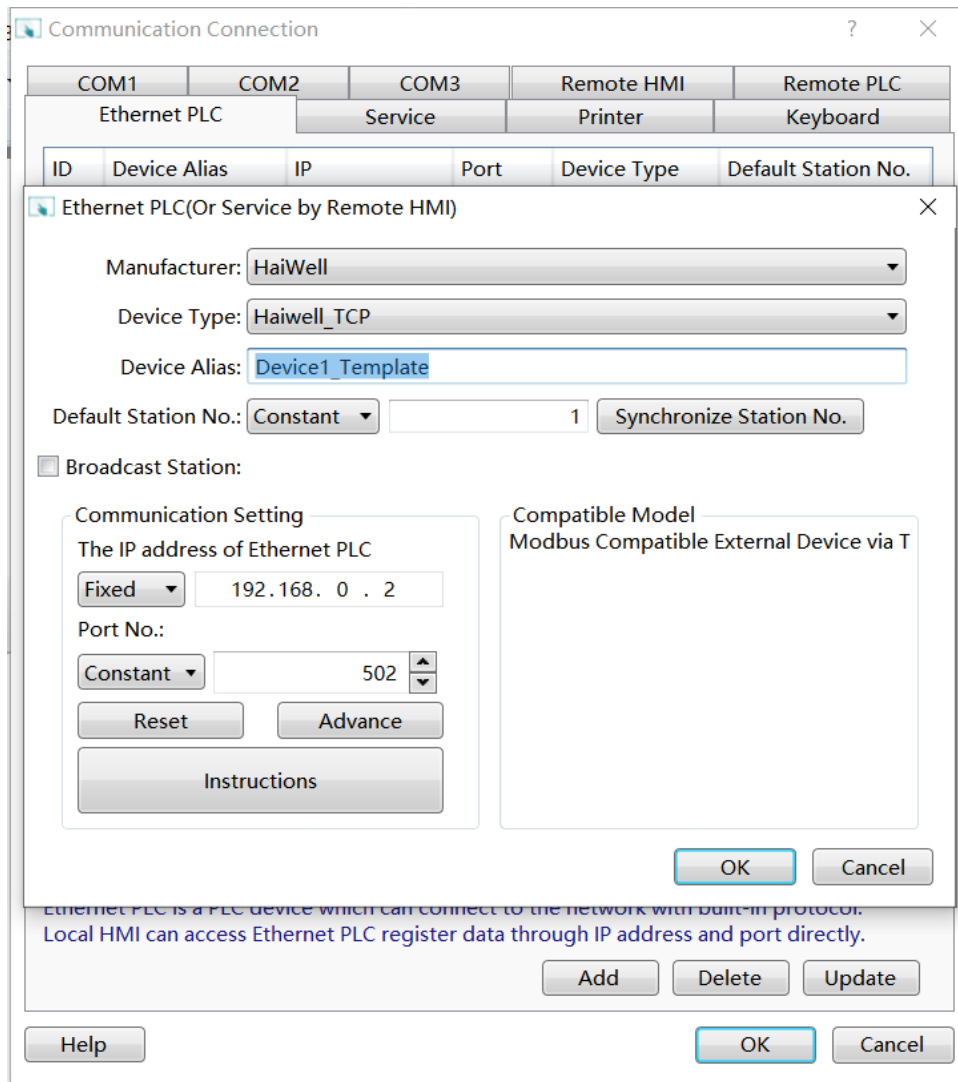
Communication Connection ? ×

COM1 COM2 COM3 Remote HMI Remote PLC
Ethernet PLC Service Printer Keyboard

| ID | Device Alias | IP | Port | Device Type | Default Station No. |
|---|---|---|---|---|---|

Ethernet PLC(Or Service by Remote HMI) ×

Manufacturer: HaiWell
Device Type: Haiwell_TCP
Device Alias: Device1_Template
Default Station No.: Constant 1 Synchronize Station No.
Broadcast Station:

Communication Setting
The IP address of Ethernet PLC
Fixed 192.168. 0 . 2
Port No.:
Constant 502
Reset Advance
Instructions

Compatible Model
Modbus Compatible External Device via T

OK Cancel

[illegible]
Local HMI can access Ethernet PLC register data through IP address and port directly.

Add Delete Update

Help OK Cancel